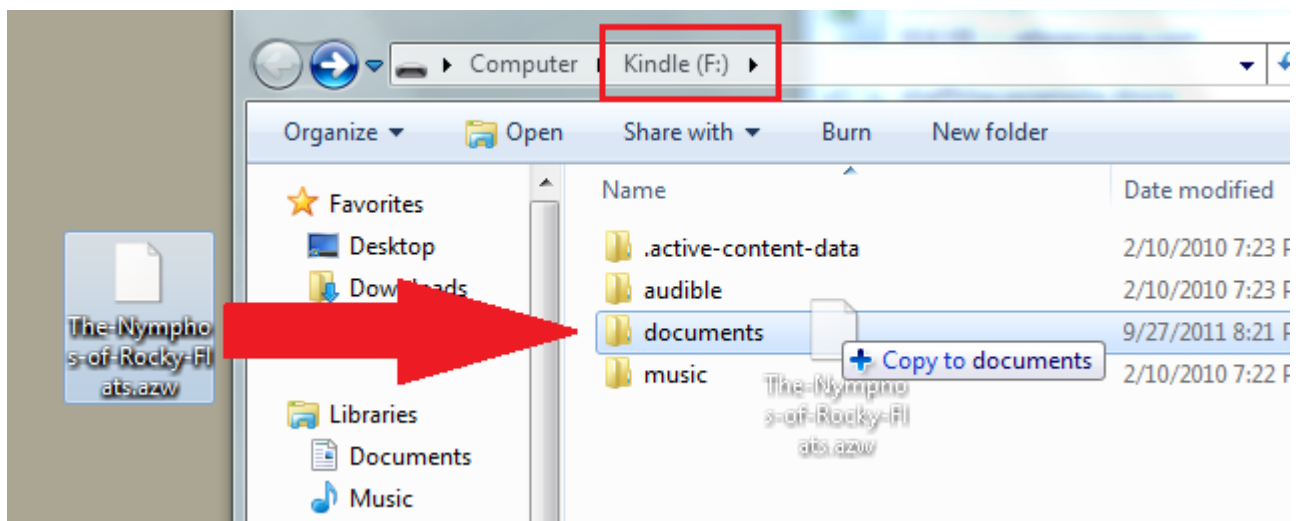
The-Nymphos-of-Rocky-Flats.azw

Computer ▸ Kindle (F:) ▸

Organize ▾ Open Share with ▾ Burn New folder

Favorites
Desktop
Dow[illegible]loads

Libraries
Documents
Music

| Name | Date modified |
|---|---|
| .active-content-data | 2/10/2010 7:23 P |
| audible | 2/10/2010 7:23 P |
| documents | 9/27/2011 8:21 P |
| music | 2/10/2010 7:22 P |

+ Copy to documents

The-Nymphos-of-Rocky-Flats.azw